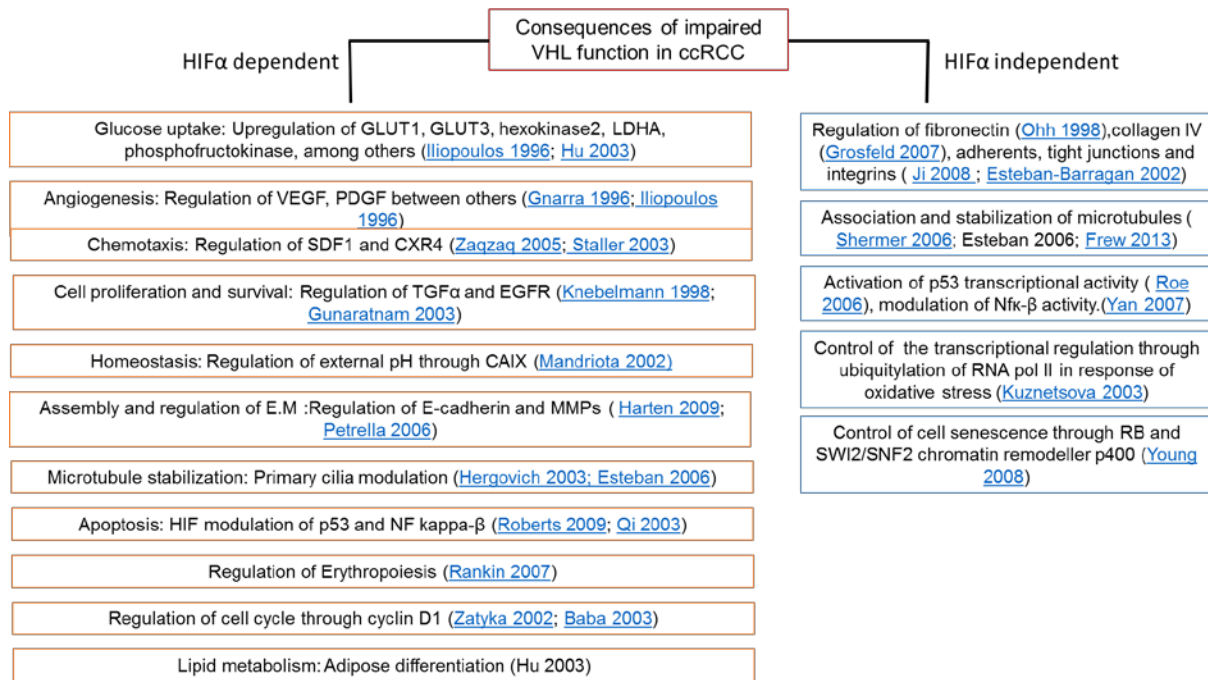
Consequences of impaired VHL function in ccRCC

HIFα dependent

Glucose uptake: Upregulation of GLUT1, GLUT3, hexokinase2, LDHA, phosphofructokinase, among others (Iliopoulos 1996; Hu 2003)

Angiogenesis: Regulation of VEGF, PDGF between others (Gnarra 1996; Iliopoulos 1996)

Chemotaxis: Regulation of SDF1 and CXR4 (Zaqzaq 2005; Staller 2003)

Cell proliferation and survival: Regulation of TGFα and EGFR (Knebelmann 1998; Gunaratnam 2003)

Homeostasis: Regulation of external pH through CAIX (Mandriota 2002)

Assembly and regulation of E.M :Regulation of E-cadherin and MMPs ( Harten 2009; Petrella 2006)

Microtubule stabilization: Primary cilia modulation (Hergovich 2003; Esteban 2006)

Apoptosis: HIF modulation of p53 and NF kappa-β (Roberts 2009; Qi 2003)

Regulation of Erythropoiesis (Rankin 2007)

Regulation of cell cycle through cyclin D1 (Zatyka 2002; Baba 2003)

Lipid metabolism: Adipose differentiation (Hu 2003)

HIFα independent

Regulation of fibronectin (Ohh 1998),collagen IV (Grosfeld 2007), adherents, tight junctions and integrins ( Ji 2008 ; Esteban-Barragan 2002)

Association and stabilization of microtubules ( Shermer 2006; Esteban 2006; Frew 2013)

Activation of p53 transcriptional activity ( Roe 2006), modulation of Nfκ-β activity.(Yan 2007)

Control of the transcriptional regulation through ubiquitylation of RNA pol II in response of oxidative stress (Kuznetsova 2003)

Control of cell senescence through RB and SWI2/SNF2 chromatin remodeller p400 (Young 2008)